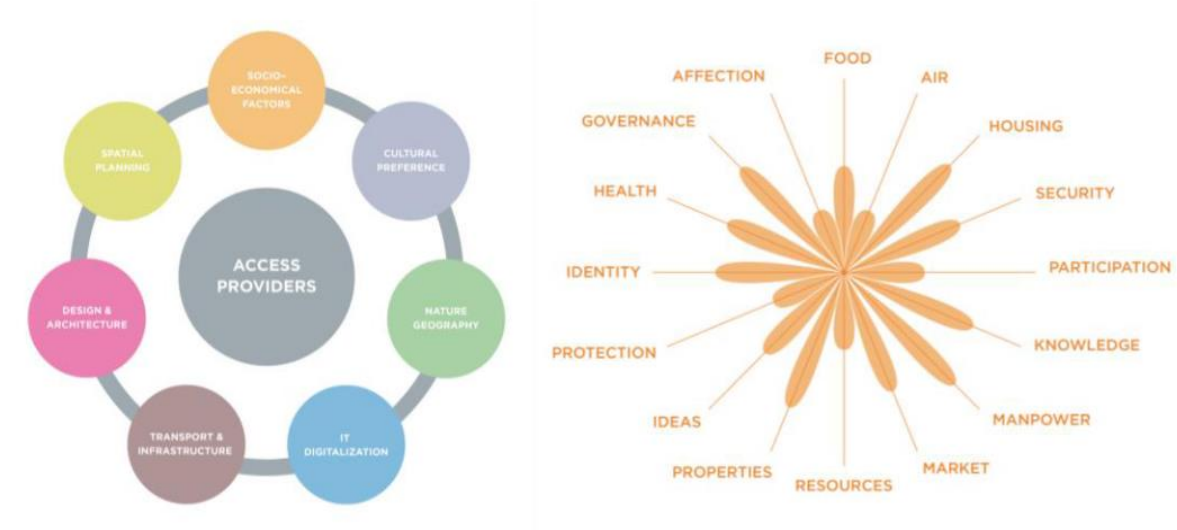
ACCESS PROVIDERS

SOCIO-ECONOMICAL FACTORS

CULTURAL PREFERENCE

NATURE GEOGRAPHY

IT DIGITALIZATION

TRANSPORT & INFRASTRUCTURE

DESIGN & ARCHITECTURE

SPATIAL PLANNING

FOOD
AIR
HOUSING
SECURITY
PARTICIPATION
KNOWLEDGE
MANPOWER
MARKET
RESOURCES
PROPERTIES
IDEAS
PROTECTION
IDENTITY
HEALTH
GOVERNANCE
AFFECTION